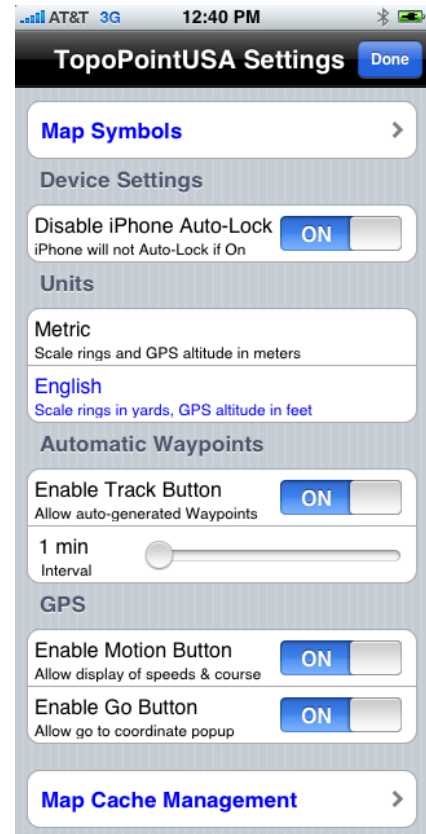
AT&T 3G 12:40 PM

TopoPointUSA Settings Done

Map Symbols

Device Settings

Disable iPhone Auto-Lock
iPhone will not Auto-Lock if On
ON

Units

Metric
Scale rings and GPS altitude in meters

English
Scale rings in yards, GPS altitude in feet

Automatic Waypoints

Enable Track Button
Allow auto-generated Waypoints
ON

1 min
Interval

GPS

Enable Motion Button
Allow display of speeds & course
ON

Enable Go Button
Allow go to coordinate popup
ON

Map Cache Management